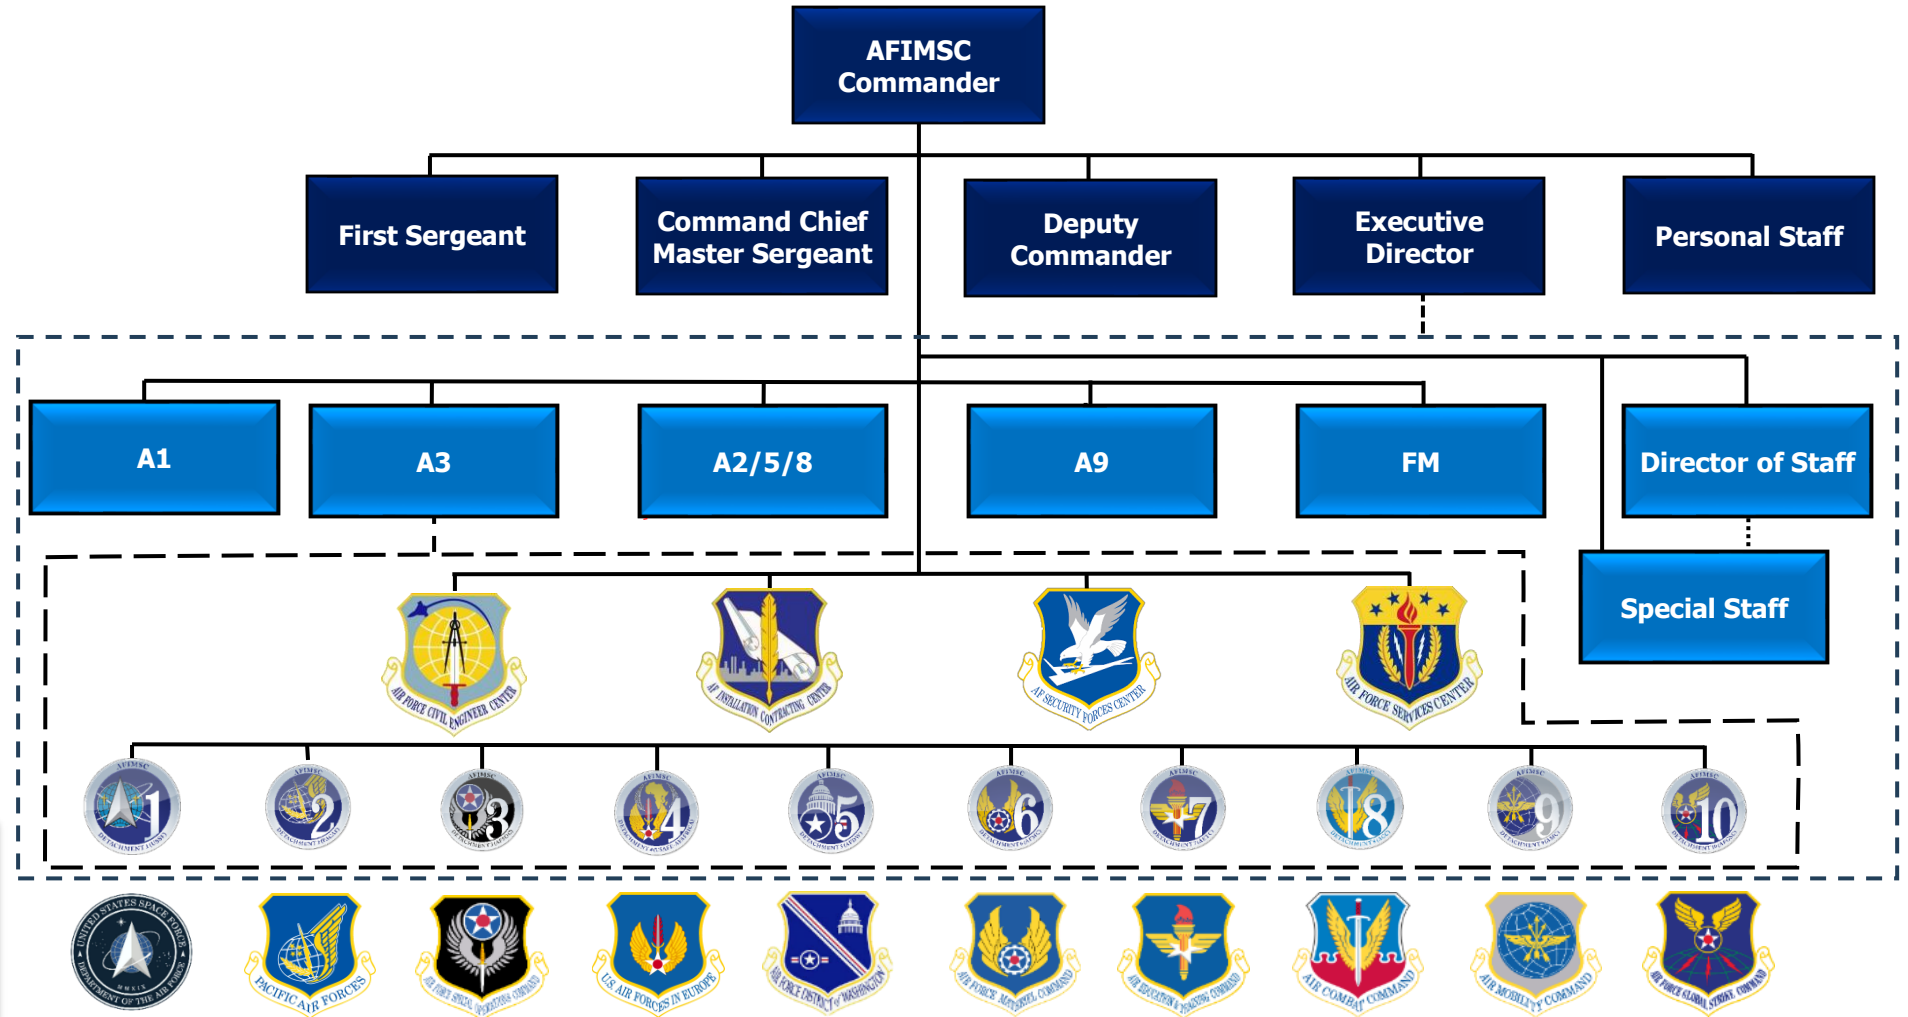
AFIMSC Commander

First Sergeant

Command Chief Master Sergeant

Deputy Commander

Executive Director

Personal Staff

A1

A3

A2/5/8

A9

FM

Director of Staff

Special Staff

AIR FORCE CIVIL ENGINEER CENTER

AF INSTALLATION CONTRACTING CENTER

AF SECURITY FORCES CENTER

AIR FORCE SERVICES CENTER

1

2

3

4

5

6

7

8

9

10

UNITED STATES SPACE FORCE DEPARTMENT OF THE AIR FORCE

PACIFIC AIR FORCES

AIR FORCE SPECIAL OPERATIONS COMMAND

U.S. AIR FORCES IN EUROPE

AIR FORCE DISTRICT OF WASHINGTON

AIR FORCE MATERIEL COMMAND

AIR EDUCATION & TRAINING COMMAND

AIR COMBAT COMMAND

AIR MOBILITY COMMAND

AIR FORCE GLOBAL STRIKE COMMAND